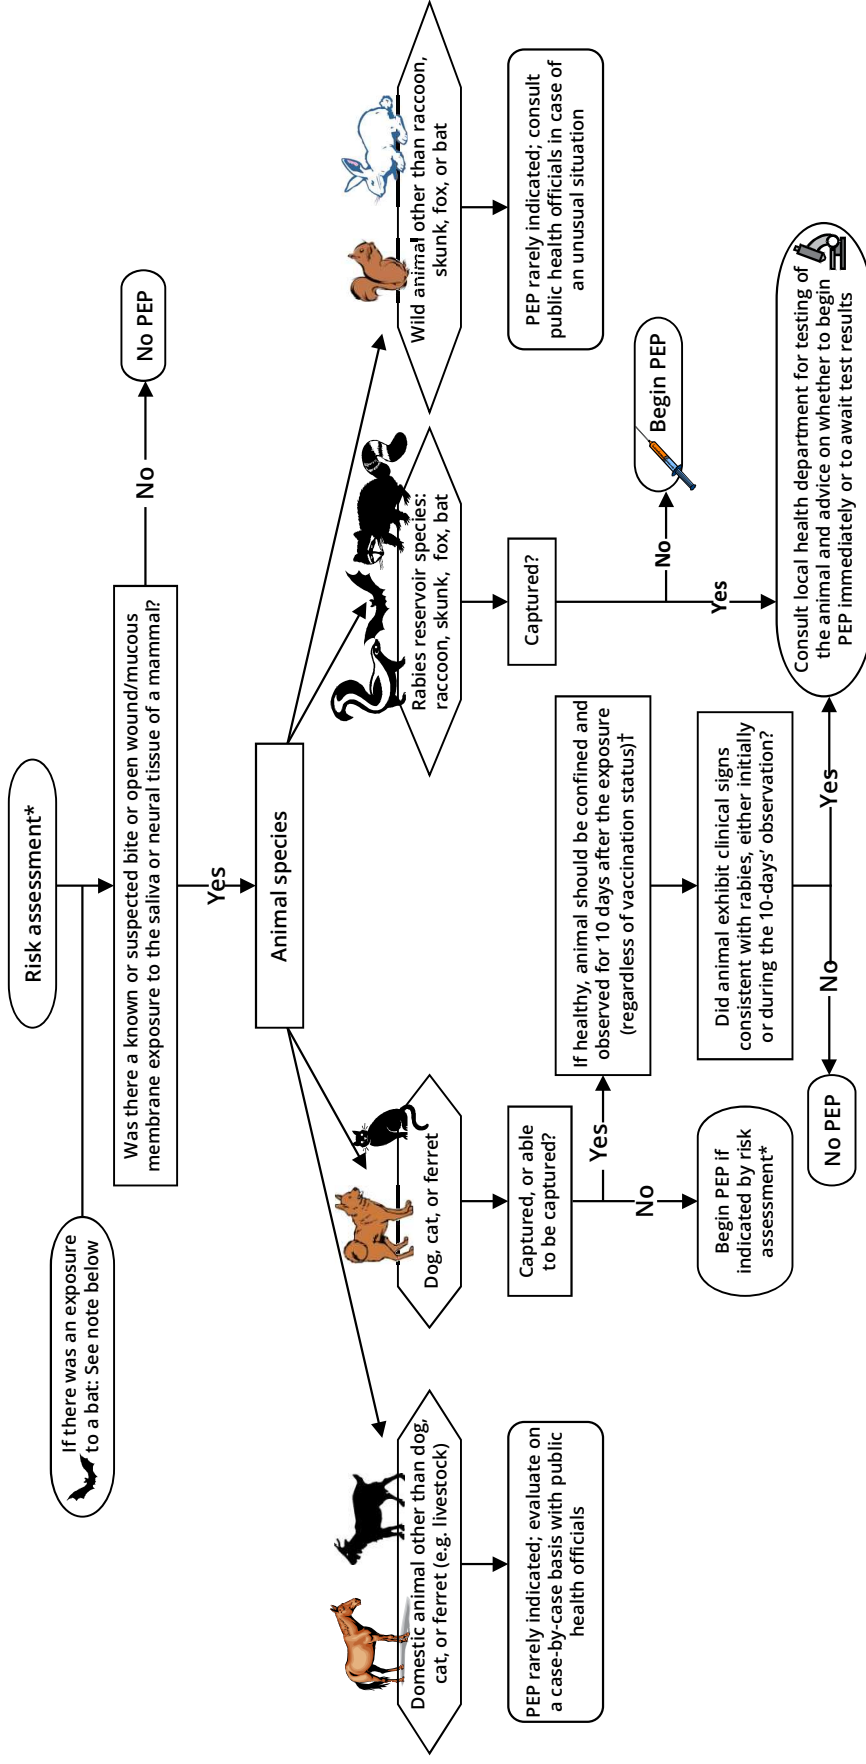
Risk assessment*

If there was an exposure to a bat: See note below

Was there a known or suspected bite or open wound/mucous membrane exposure to the saliva or neural tissue of a mammal?

No

No PEP

Yes

Animal species

Domestic animal other than dog, cat, or ferret (e.g. livestock)

PEP rarely indicated; evaluate on a case-by-case basis with public health officials

Dog, cat, or ferret

Captured, or able to be captured?

No

Begin PEP if indicated by risk assessment*

Yes

If healthy, animal should be confined and observed for 10 days after the exposure (regardless of vaccination status)†

Did animal exhibit clinical signs consistent with rabies, either initially or during the 10-days' observation?

No

No PEP

Yes

Rabies reservoir species: raccoon, skunk, fox, bat

Captured?

No

Begin PEP

Yes

Consult local health department for testing of the animal and advice on whether to begin PEP immediately or to await test results

Wild animal other than raccoon, skunk, fox, or bat

PEP rarely indicated; consult public health officials in case of an unusual situation